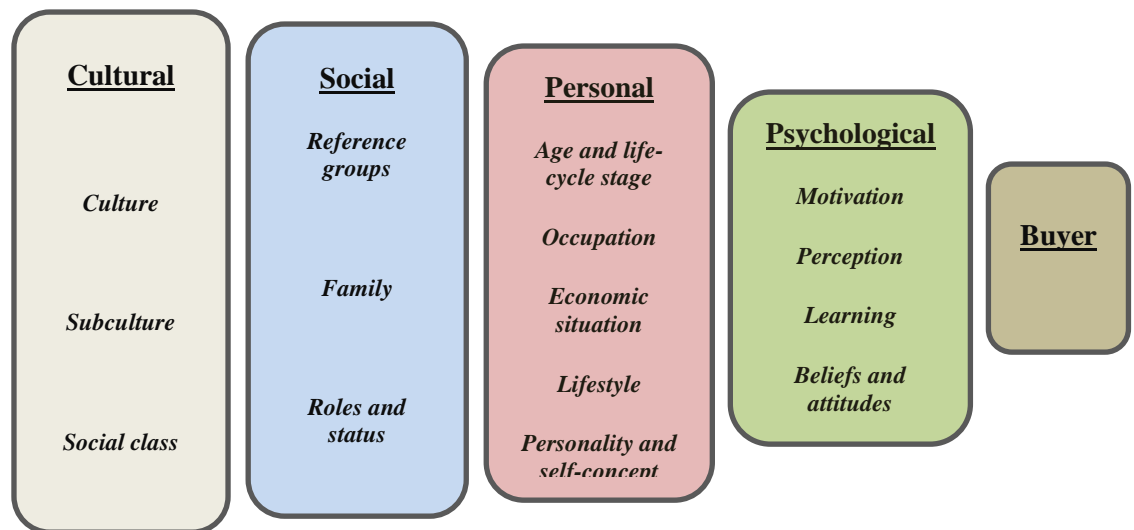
Cultural

Culture

Subculture

Social class

Social

Reference groups

Family

Roles and status

Personal

Age and life-cycle stage

Occupation

Economic situation

Lifestyle

Personality and self-concept

Psychological

Motivation

Perception

Learning

Beliefs and attitudes

Buyer